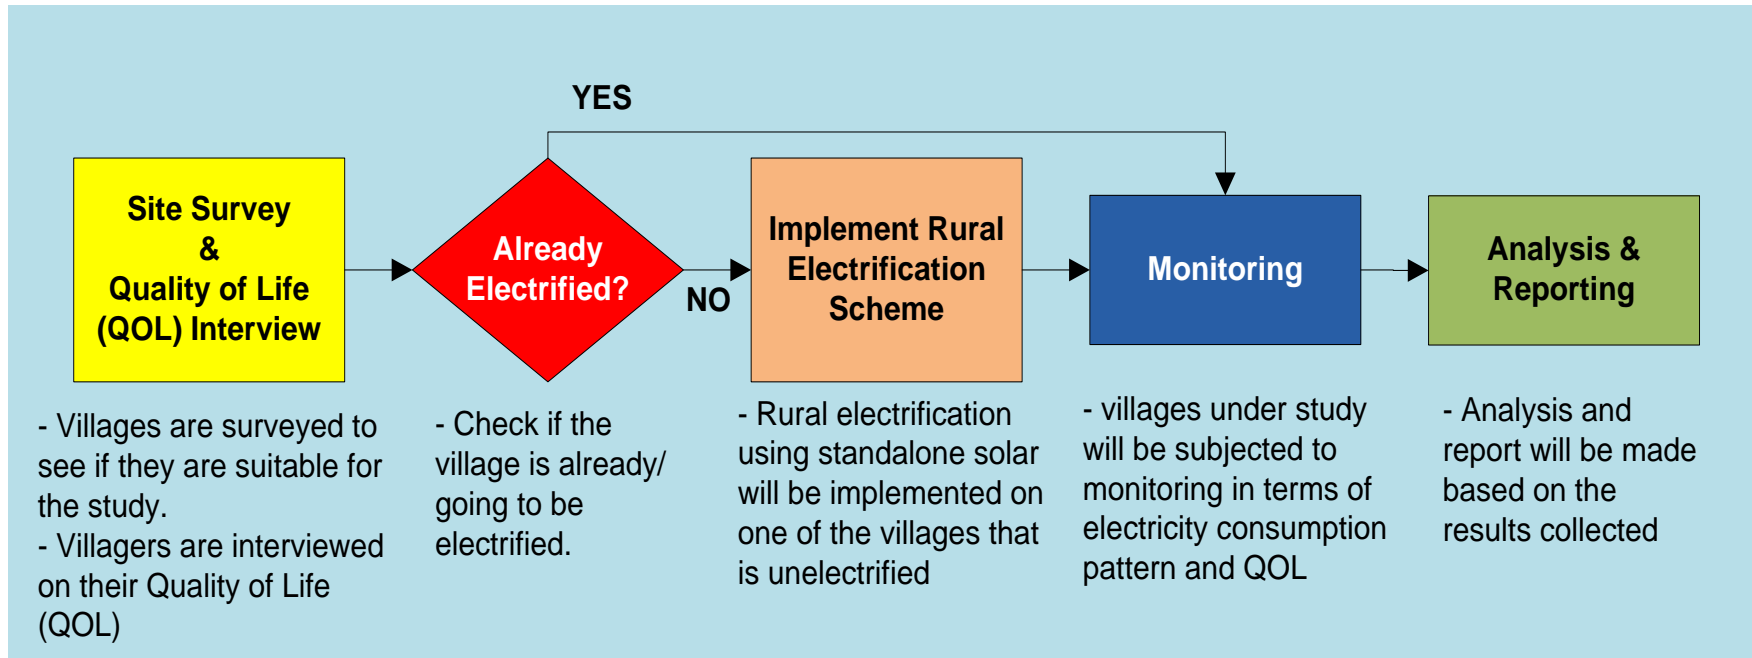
YES

Site Survey
&
Quality of Life
(QOL) Interview

Already
Electrified?

NO

Implement Rural
Electrification
Scheme

Monitoring

Analysis &
Reporting

- Villages are surveyed to see if they are suitable for the study.
- Villagers are interviewed on their Quality of Life (QOL)

- Check if the village is already/ going to be electrified.

- Rural electrification using standalone solar will be implemented on one of the villages that is unelectrified

- villages under study will be subjected to monitoring in terms of electricity consumption pattern and QOL

- Analysis and report will be made based on the results collected